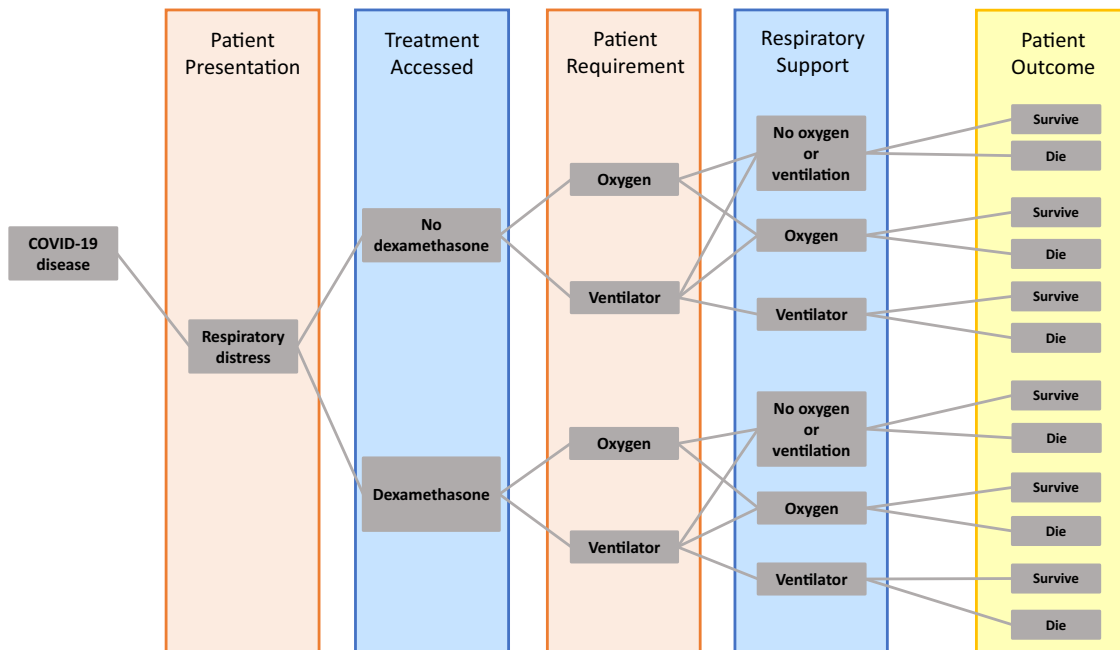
Patient Presentation

Treatment Accessed

Patient Requirement

Respiratory Support

Patient Outcome

COVID-19 disease

Respiratory distress

No dexamethasone

Dexamethasone

Oxygen

Ventilator

Oxygen

Ventilator

No oxygen or ventilation

Oxygen

Ventilator

No oxygen or ventilation

Oxygen

Ventilator

Survive

Die

Survive

Die

Survive

Die

Survive

Die

Survive

Die

Survive

Die